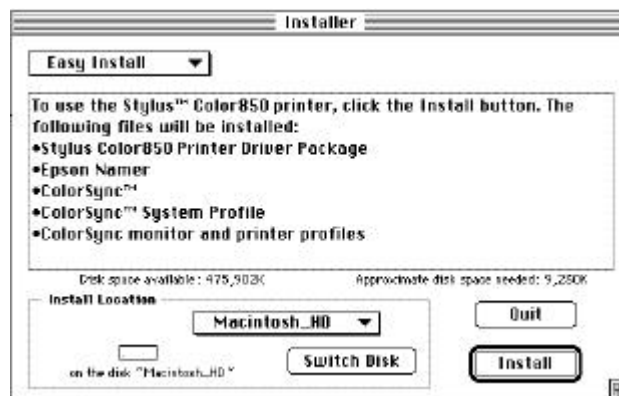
Installer

Easy Install

To use the Stylus™ Color850 printer, click the Install button. The following files will be installed:
•Stylus Color850 Printer Driver Package
•Epson Namer
•ColorSync™
•ColorSync™ System Profile
•ColorSync monitor and printer profiles

Disk space available: 475,902K

Approximate disk space needed: 9,280K

Install Location

Macintosh_HD

on the disk "Macintosh_HD"

Switch Disk

Quit

Install